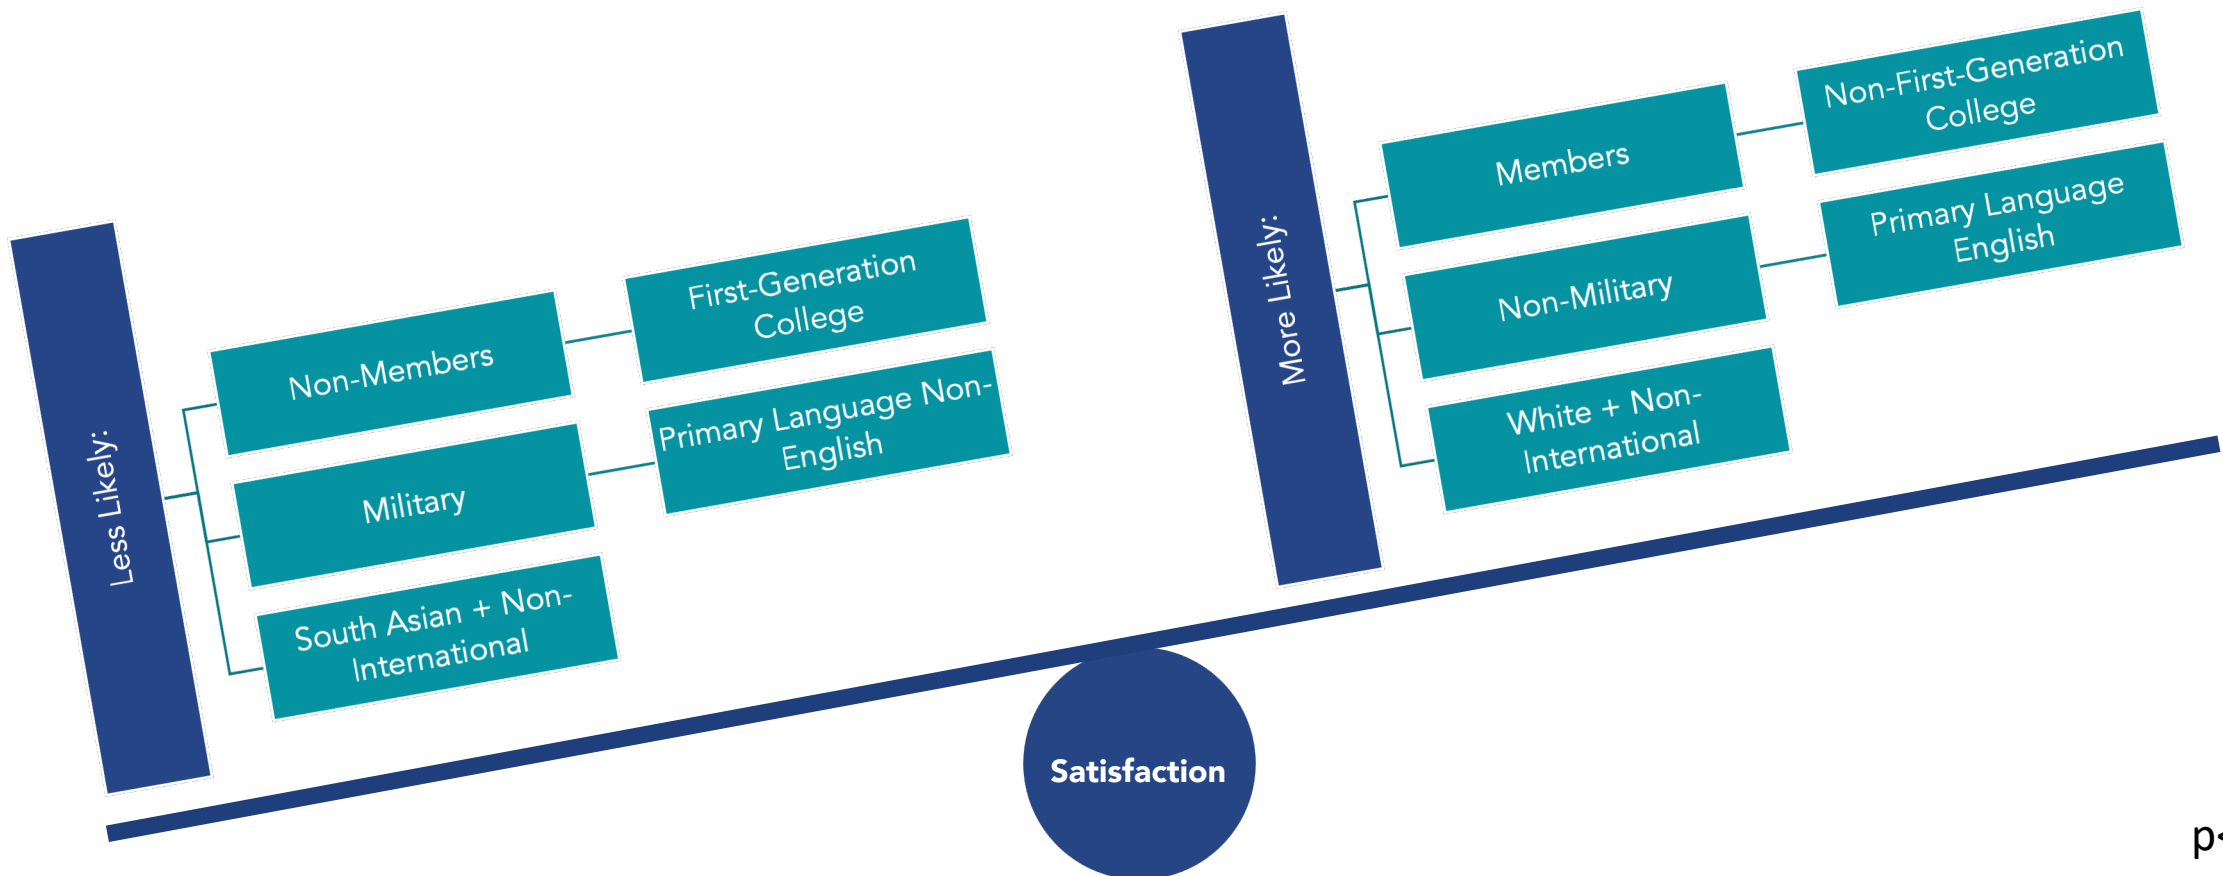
Less Likely:

Non-Members

Military

South Asian + Non-International

First-Generation College

Primary Language Non-English

More Likely:

Members

Non-Military

White + Non-International

Non-First-Generation College

Primary Language English

Satisfaction

p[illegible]